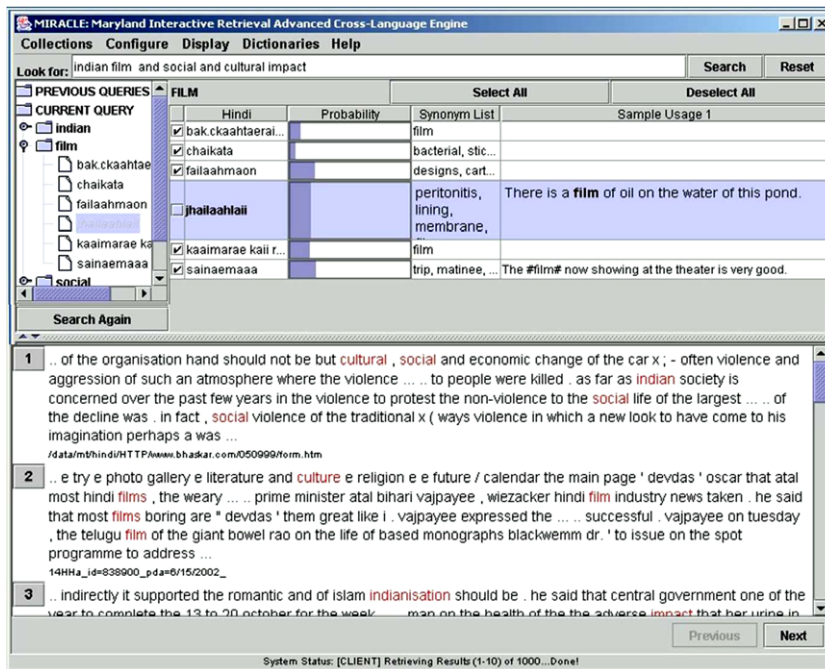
MIRACLE: Maryland Interactive Retrieval Advanced Cross-Language Engine

Collections Configure Display Dictionaries Help

Look for: indian film and social and cultural impact

Search Reset

PREVIOUS QUERIES
CURRENT QUERY
indian
film
bak.ckaahtae
chaikata
failaahmaon
jhailaahlaii
kaaimarae ka
sainaemaaa
social

Search Again

FILM Select All Deselect All

| Hindi | Probability | Synonym List | Sample Usage 1 |
|---|---|---|---|
| bak.ckaahtaerai... | | film | |
| chaikata | | bacterial, stic... | |
| failaahmaon | | designs, cart... | |
| jhailaahlaii | | peritonitis, lining, membrane, | There is a **film** of oil on the water of this pond. |
| kaaimarae kaii r... | | film | |
| sainaemaaa | | trip, matinee, ... | The #film# now showing at the theater is very good. |

1 .. of the organisation hand should not be but cultural , social and economic change of the car x ; - often violence and aggression of such an atmosphere where the violence ... .. to people were killed . as far as indian society is concerned over the past few years in the violence to protest the non-violence to the social life of the largest ... .. of the decline was . in fact , social violence of the traditional x ( ways violence in which a new look to have come to his imagination perhaps a was ...
/data/mt/hindi/HTTP/www.bhaskar.com/050999/form.htm

2 .. e try e photo gallery e literature and culture e religion e e future / calendar the main page ' devdas ' oscar that atal most hindi films , the weary ... .. prime minister atal bihari vajpayee , wiezacker hindi film industry news taken . he said that most films boring are " devdas ' them great like i . vajpayee expressed the ... .. successful . vajpayee on tuesday , the telugu film of the giant bowel rao on the life of based monographs blackwemm dr. ' to issue on the spot programme to address ...
14HHa_id=838900_pda=6/15/2002_

3 .. indirectly it supported the romantic and of islam indianisation should be . he said that central government one of the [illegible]

Previous Next

System Status: [CLIENT] Retrieving Results (1-10) of 1000...Done!